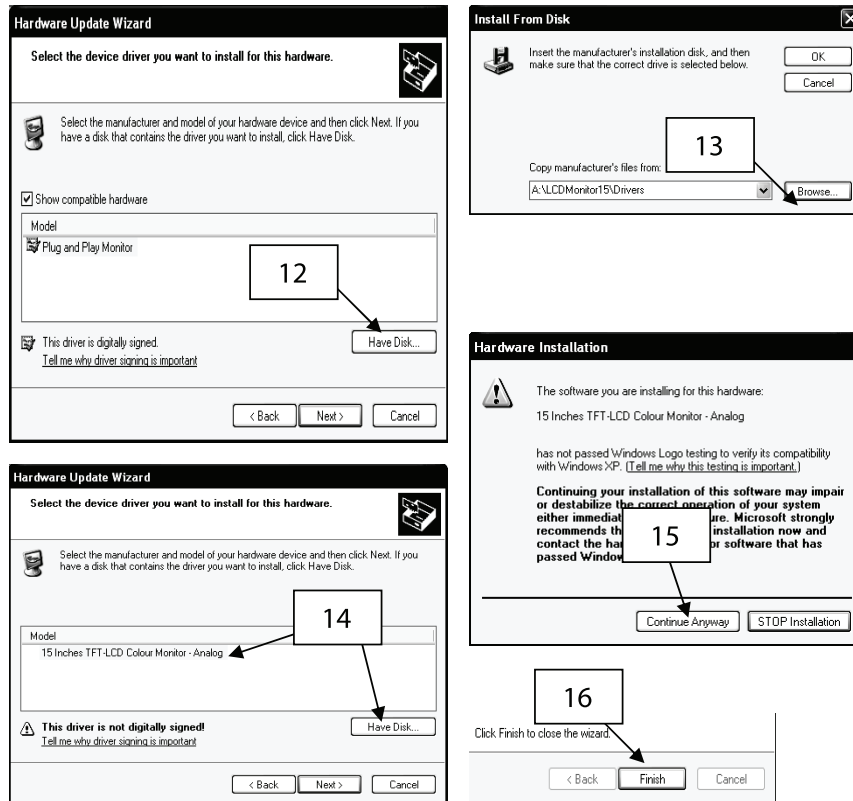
Hardware Update Wizard

Select the device driver you want to install for this hardware.

Select the manufacturer and model of your hardware device and then click Next. If you have a disk that contains the driver you want to install, click Have Disk.

Show compatible hardware

Model

Plug and Play Monitor

12

This driver is digitally signed.
Tell me why driver signing is important

Have Disk...

< Back | Next > | Cancel

Install From Disk

Insert the manufacturer's installation disk, and then make sure that the correct drive is selected below.

OK

Cancel

13

Copy manufacturer's files from:

A:\LCDMonitor15\Drivers

Browse...

Hardware Installation

The software you are installing for this hardware:

15 Inches TFT-LCD Colour Monitor - Analog

has not passed Windows Logo testing to verify its compatibility with Windows XP. (Tell me why this testing is important.)

Continuing your installation of this software may impair or destabilize the correct operation of your system either immediat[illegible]ure. Microsoft strongly recommends th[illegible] installation now and contact the ha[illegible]r software that has passed Window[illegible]

15

Continue Anyway | STOP Installation

Hardware Update Wizard

Select the device driver you want to install for this hardware.

Select the manufacturer and model of your hardware device and then click Next. If you have a disk that contains the driver you want to install, click Have Disk.

14

Model

15 Inches TFT-LCD Colour Monitor - Analog

This driver is not digitally signed!
Tell me why driver signing is important

Have Disk...

< Back | Next > | Cancel

16

Click Finish to close the wizard.

< Back | Finish | Cancel